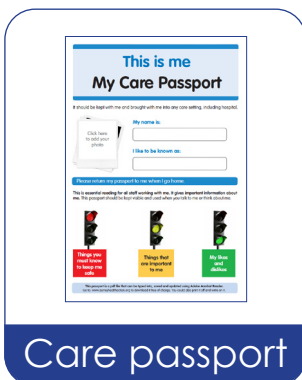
This is me
My Care Passport

It should be kept with me and brought with me into any care setting, including hospital.

Click here to add your photo

My name is:

I like to be known as:

Please return my passport to me when I go home

This is essential reading for all staff working with me. It gives important information about me. This passport should be kept visible and used when you talk to me or think about me.

Things you must know to keep me safe

Things that are important to me

My likes and dislikes

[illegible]

Care passport